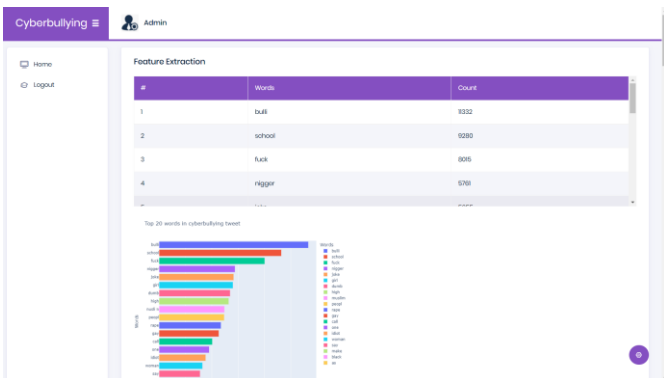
Cyberbullying ≡

Admin

Home

Logout

Feature Extraction

| # | Words | Count |
|---|---|---|
| 1 | bulli | 11332 |
| 2 | school | 9280 |
| 3 | fuck | 8015 |
| 4 | nigger | 5761 |

Top 20 words in cyberbullying tweet

Words

bulli
school
fuck
nigger
joke
girl
dumb
high
muslim
peopl
rape
gay
call
one
idiot
women
sex
make
them
be

Word